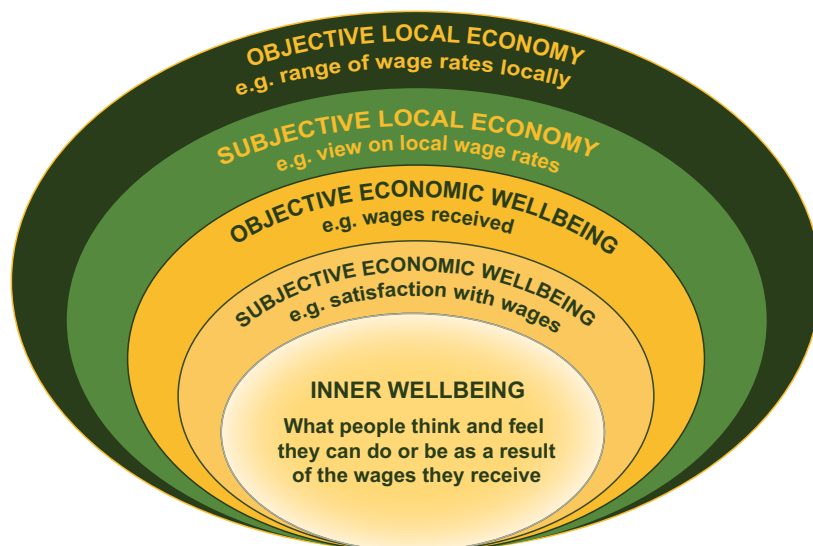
OBJECTIVE LOCAL ECONOMY
e.g. range of wage rates locally

SUBJECTIVE LOCAL ECONOMY
e.g. view on local wage rates

OBJECTIVE ECONOMIC WELLBEING
e.g. wages received

SUBJECTIVE ECONOMIC WELLBEING
e.g. satisfaction with wages

INNER WELLBEING

What people think and feel they can do or be as a result of the wages they receive